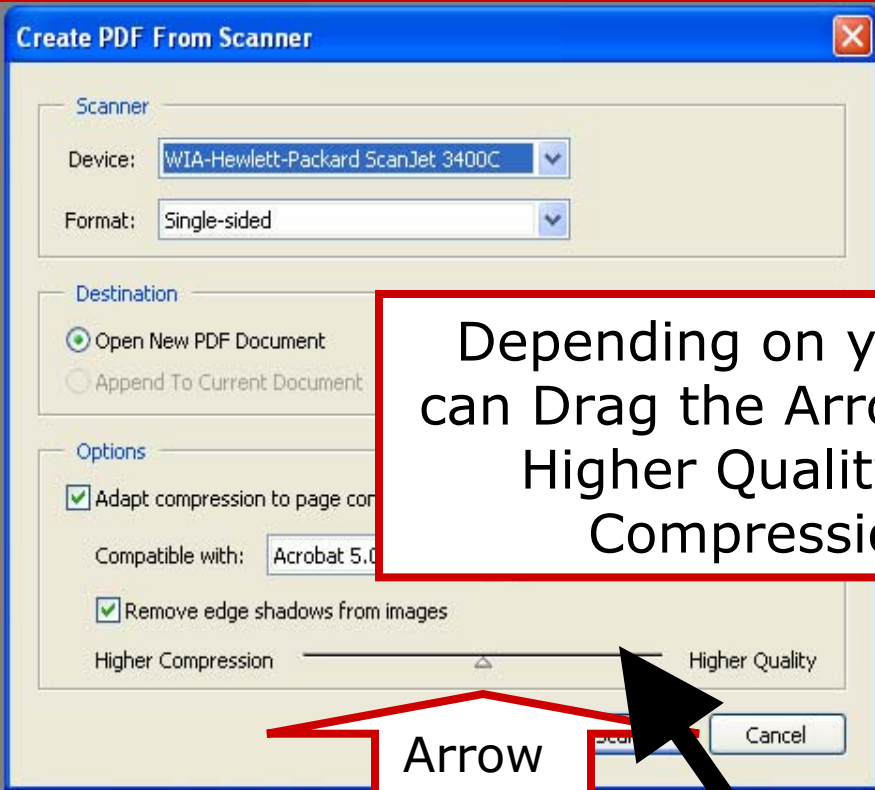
Create PDF From Scanner

Scanner

Device: WIA-Hewlett-Packard ScanJet 3400C

Format: Single-sided

Destination

Open New PDF Document

Append To Current Document

Options

Adapt compression to page con

Compatible with: Acrobat 5.0

Remove edge shadows from images

Higher Compression Higher Quality

Depending on y can Drag the Arro Higher Qualit Compressi

Arrow

Sca

Cancel